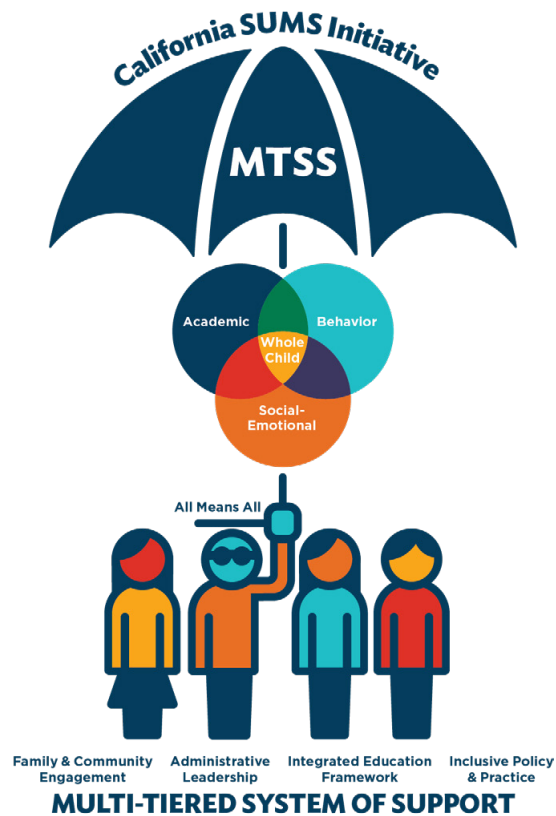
California SUMS Initiative

MTSS

Academic

Behavior

Whole Child

Social-Emotional

All Means All

Family & Community Engagement

Administrative Leadership

Integrated Education Framework

Inclusive Policy & Practice

MULTI-TIERED SYSTEM OF SUPPORT